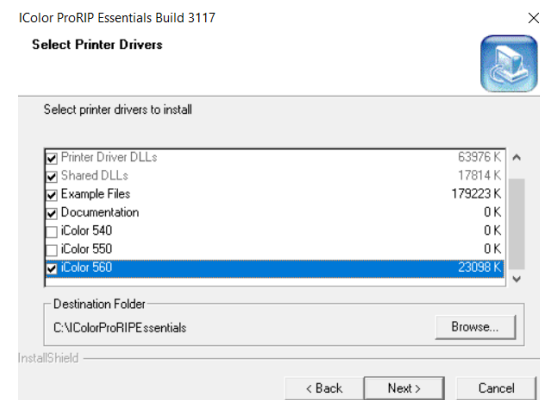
IColor ProRIP Essentials Build 3117

×

Select Printer Drivers

Select printer drivers to install

| | |
|---|---|
| Printer Driver DLLs | 63976 K |
| Shared DLLs | 17814 K |
| Example Files | 179223 K |
| Documentation | 0 K |
| iColor 540 | 0 K |
| iColor 550 | 0 K |
| iColor 560 | 23098 K |

Destination Folder

C:\IColorProRIPEssentials

Browse...

InstallShield

< Back

Next >

Cancel